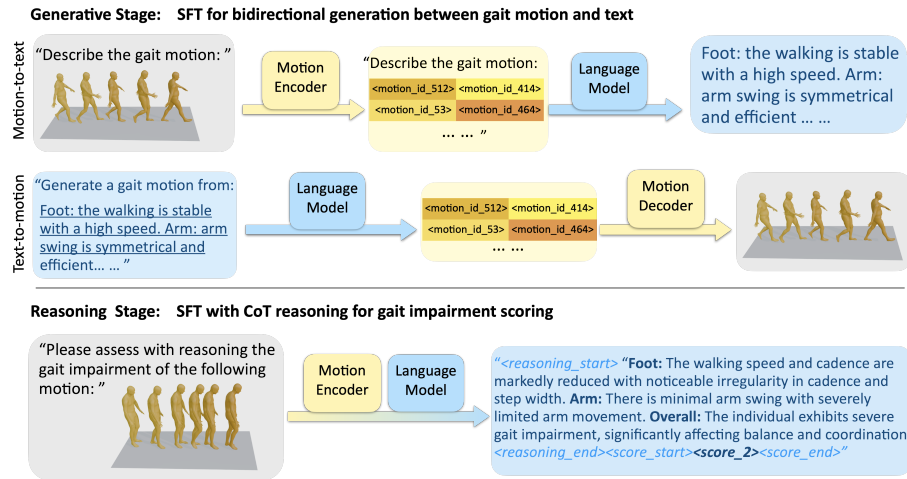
Generative Stage: SFT for bidirectional generation between gait motion and text

Motion-to-text

"Describe the gait motion: "

Motion Encoder

"Describe the gait motion:

| | |
|---|---|
| <motion_id_512> | <motion_id_414> |
| <motion_id_53> | <motion_id_464> |

... ... "

Language Model

Foot: the walking is stable with a high speed. Arm: arm swing is symmetrical and efficient ... ...

Text-to-motion

"Generate a gait motion from: Foot: the walking is stable with a high speed. Arm: arm swing is symmetrical and efficient... ... "

Language Model

| | |
|---|---|
| <motion_id_512> | <motion_id_414> |
| <motion_id_53> | <motion_id_464> |

... ...

Motion Decoder

Reasoning Stage: SFT with CoT reasoning for gait impairment scoring

"Please assess with reasoning the gait impairment of the following motion: "

Motion Encoder

Language Model

"<reasoning_start> "Foot: The walking speed and cadence are markedly reduced with noticeable irregularity in cadence and step width. Arm: There is minimal arm swing with severely limited arm movement. Overall: The individual exhibits severe gait impairment, significantly affecting balance and coordination <reasoning_end><score_start><score_2><score_end>"